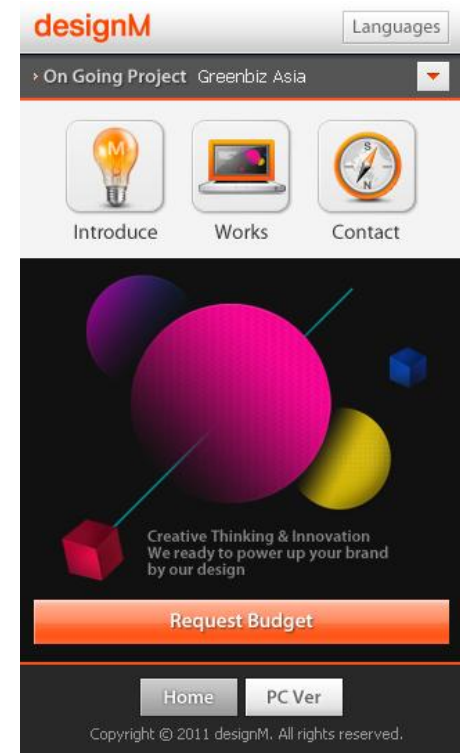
designM

Languages

› On Going Project Greenbiz Asia

Introduce

Works

Contact

Creative Thinking & Innovation
We ready to power up your brand by our design

Request Budget

Home

PC Ver

Copyright © 2011 designM. All rights reserved.